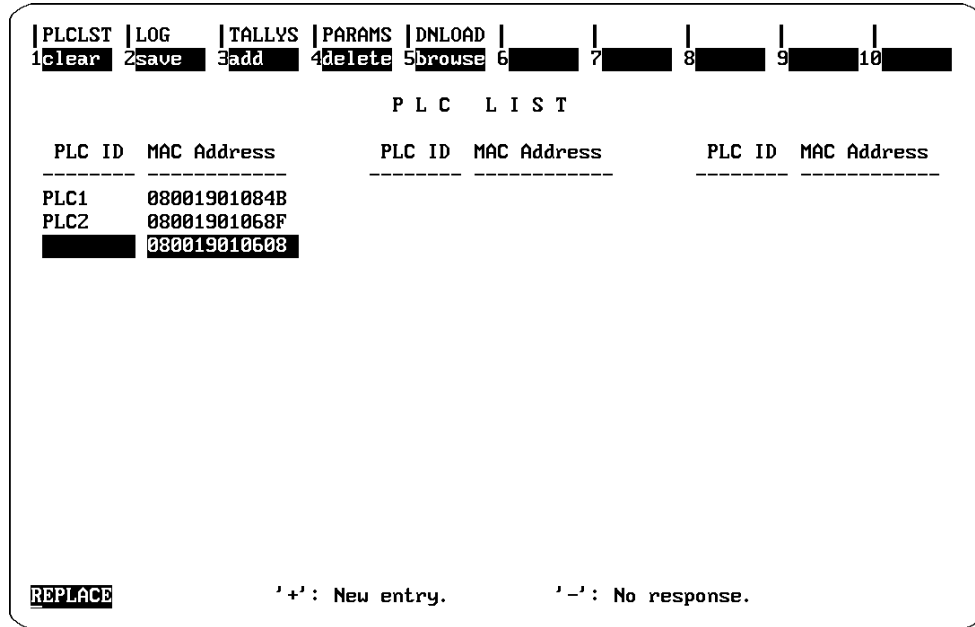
|PLCLST |LOG |TALLYS |PARAMS |DNLOAD | | | | |
1clear 2save 3add 4delete 5browse 6 7 8 9 10

P L C L I S T

| PLC ID | MAC Address | PLC ID | MAC Address | PLC ID | MAC Address |
|---|---|---|---|---|---|
| PLC1 | 08001901084B | | | | |
| PLC2 | 08001901068F | | | | |
| | 080019010608 | | | | |

REPLACE '+': New entry. '-': No response.